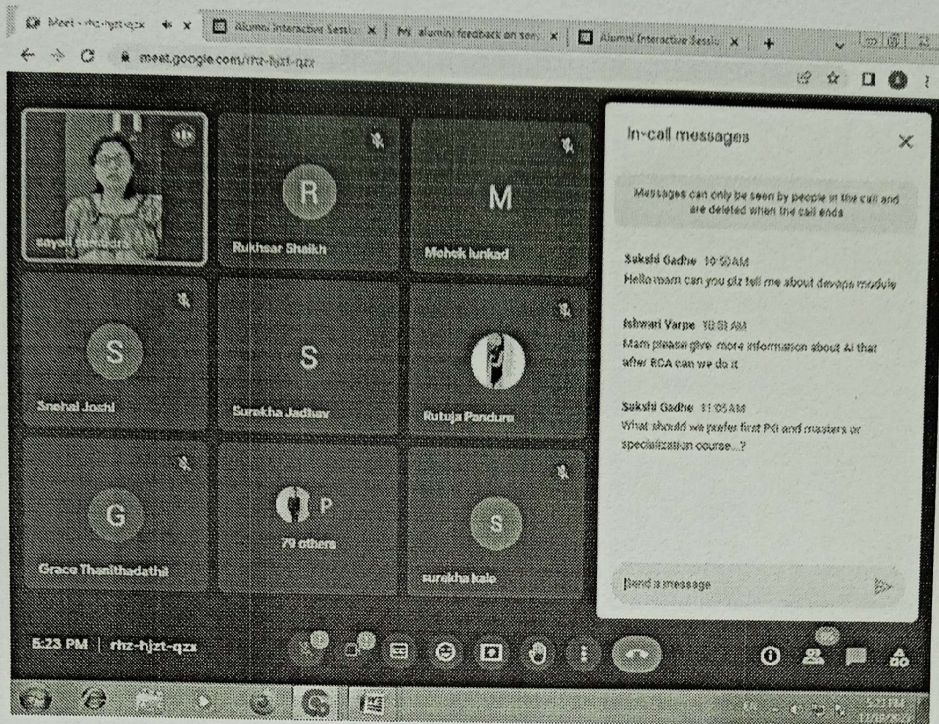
Meet - rhz-hjzt-qzx
Alumni Interactive Sessi
M alumni feedback on ses
Alumni Interactive Sessi
meet.google.com/rhz-hjzt-qzx

sayali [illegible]
R
Rukhsar Shaikh
M
Mehek lunkad
S
Snehal Joshi
S
Surekha Jadhav
Rutuja Pandure
G
Grace Thanithadathil
P
79 others
S
surekha kale

In-call messages
Messages can only be seen by people in the call and are deleted when the call ends

Sakshi Gadhe 10:50 AM
Hello mam can you plz tell me about devops module

Ishwari Varpe 10:51 AM
Mam please give more information about AI that after BCA can we do it

Sakshi Gadhe 11:05 AM
What should we prefer first PG and masters or specialization course...?

Send a message

5:23 PM | rhz-hjzt-qzx